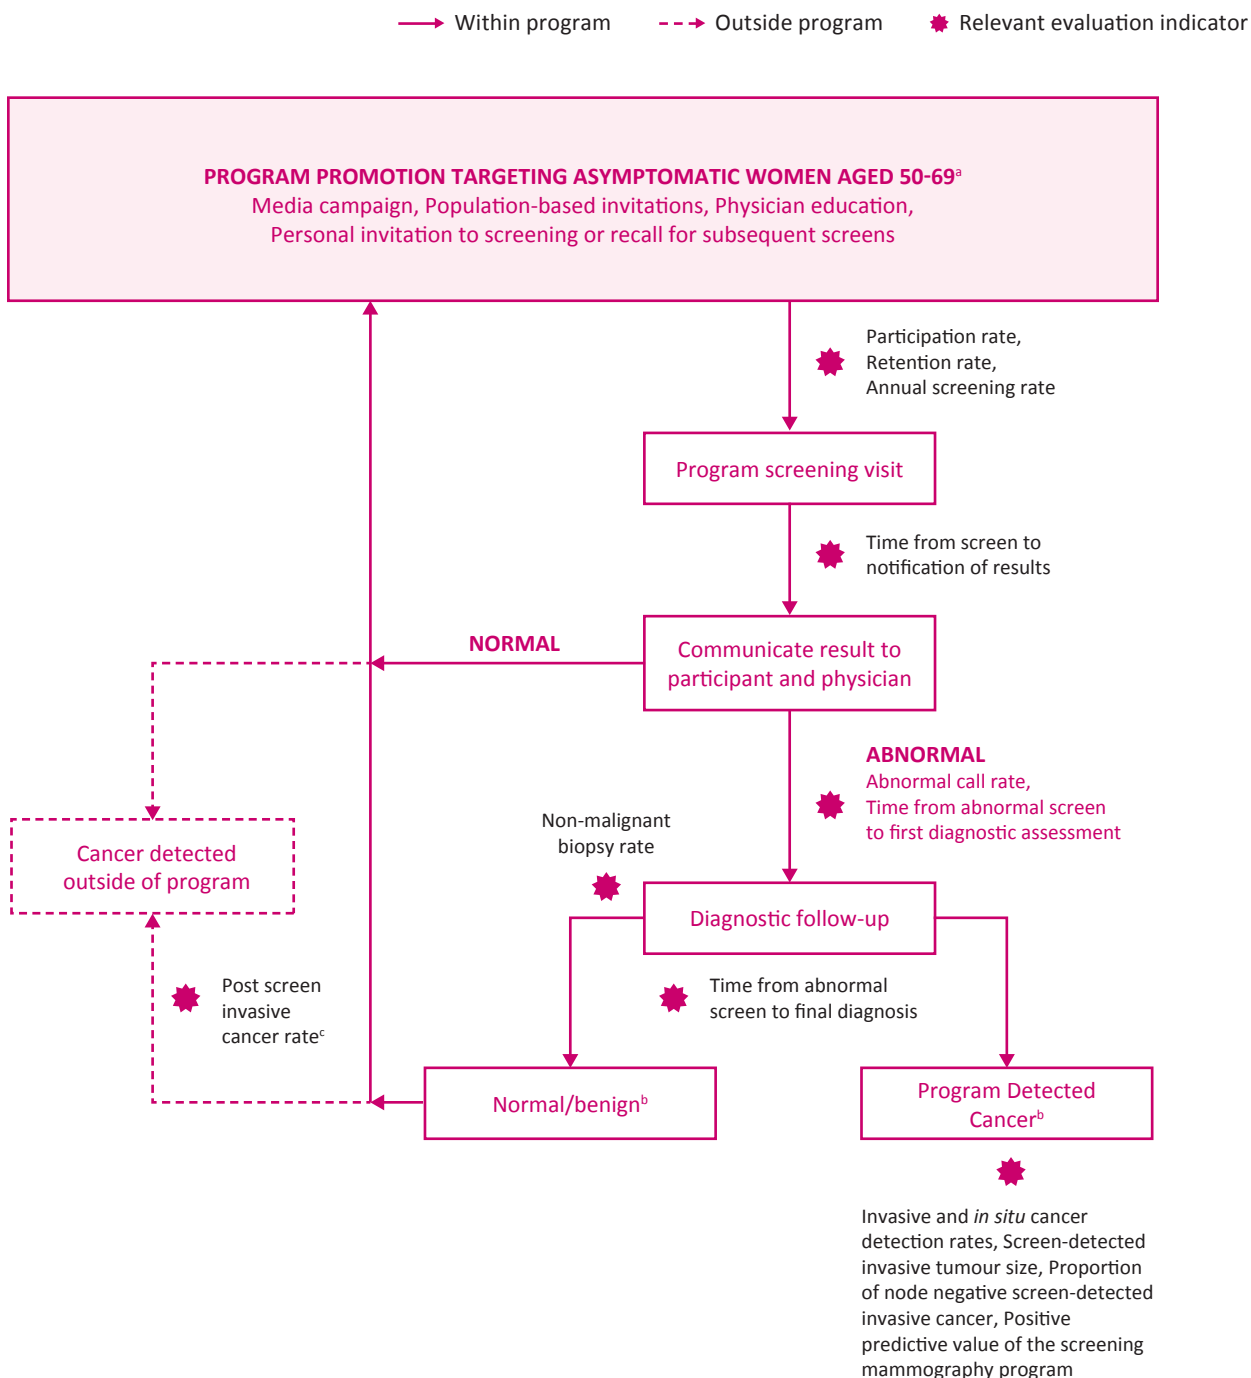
Within program
Outside program
Relevant evaluation indicator

PROGRAM PROMOTION TARGETING ASYMPTOMATIC WOMEN AGED 50-69$^{a}$
Media campaign, Population-based invitations, Physician education, Personal invitation to screening or recall for subsequent screens

Participation rate,
Retention rate,
Annual screening rate

Program screening visit

Time from screen to notification of results

NORMAL

Communicate result to participant and physician

ABNORMAL
Abnormal call rate,
Time from abnormal screen to first diagnostic assessment

Non-malignant biopsy rate

Cancer detected outside of program

Diagnostic follow-up

Post screen invasive cancer rate$^{c}$

Time from abnormal screen to final diagnosis

Normal/benign$^{b}$

Program Detected Cancer$^{b}$

Invasive and *in situ* cancer detection rates, Screen-detected invasive tumour size, Proportion of node negative screen-detected invasive cancer, Positive predictive value of the screening mammography program